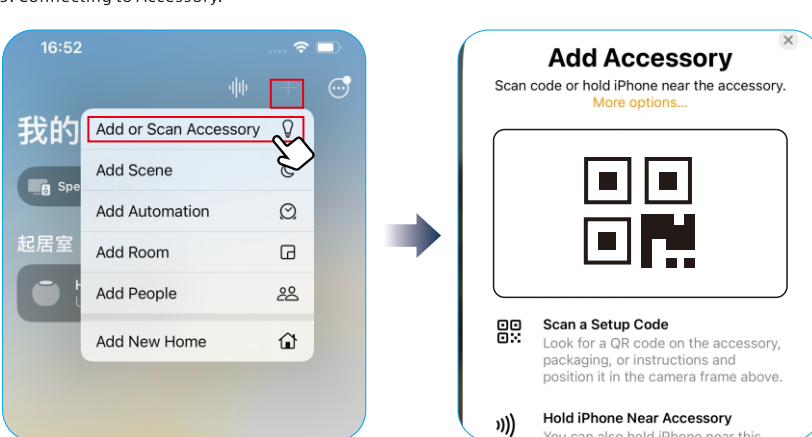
3. Connecting to Accessory.

16:52

我的

Spe

起居室

H

U

Add or Scan Accessory

Add Scene

Add Automation

Add Room

Add People

Add New Home

Add Accessory

Scan code or hold iPhone near the accessory.

More options...

Scan a Setup Code

Look for a QR code on the accessory, packaging, or instructions and position it in the camera frame above.

Hold iPhone Near Accessory

You can also hold iPhone near this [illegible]